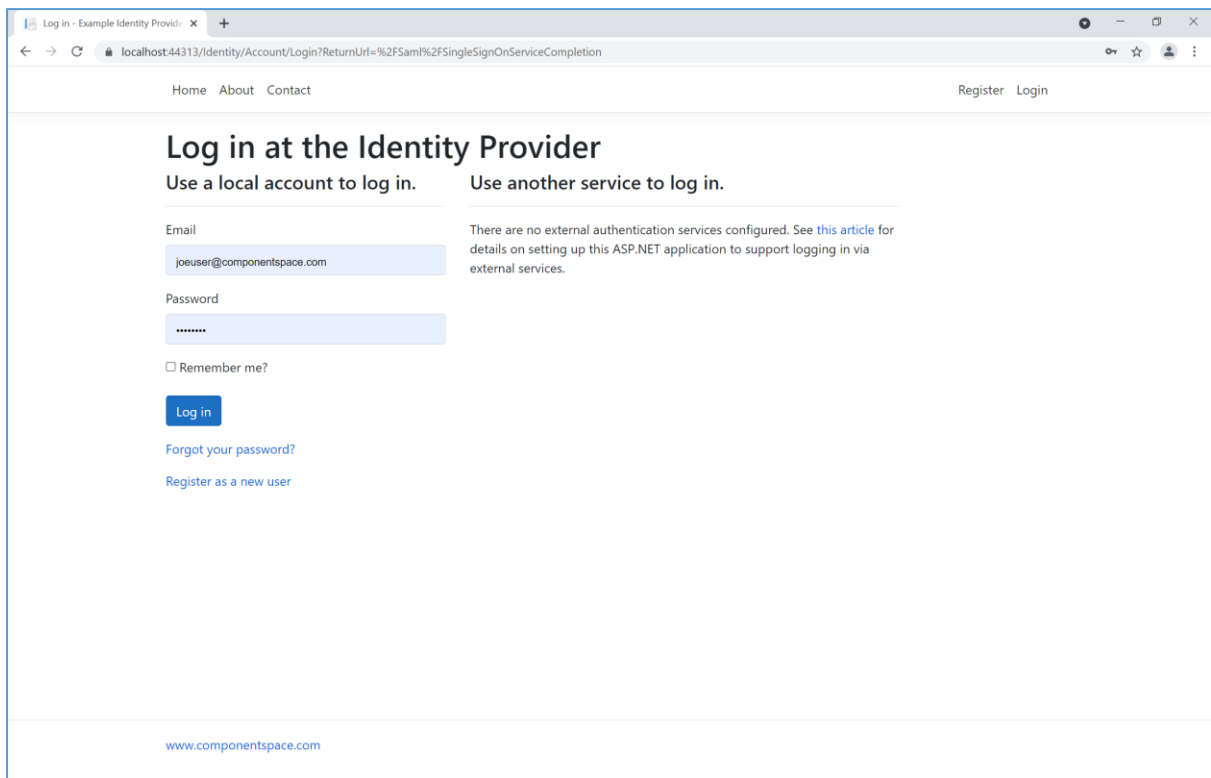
Log in - Example Identity Provide ×
+
localhost:44313/Identity/Account/Login?ReturnUrl=%2FSaml%2FSingleSignOnServiceCompletion

Home About Contact

Register Login

Log in at the Identity Provider

Use a local account to log in.

Email

joeuser@componentspace.com

Password

••••••••

☐ Remember me?

Log in

Forgot your password?

Register as a new user

Use another service to log in.

There are no external authentication services configured. See this article for details on setting up this ASP.NET application to support logging in via external services.

www.componentspace.com